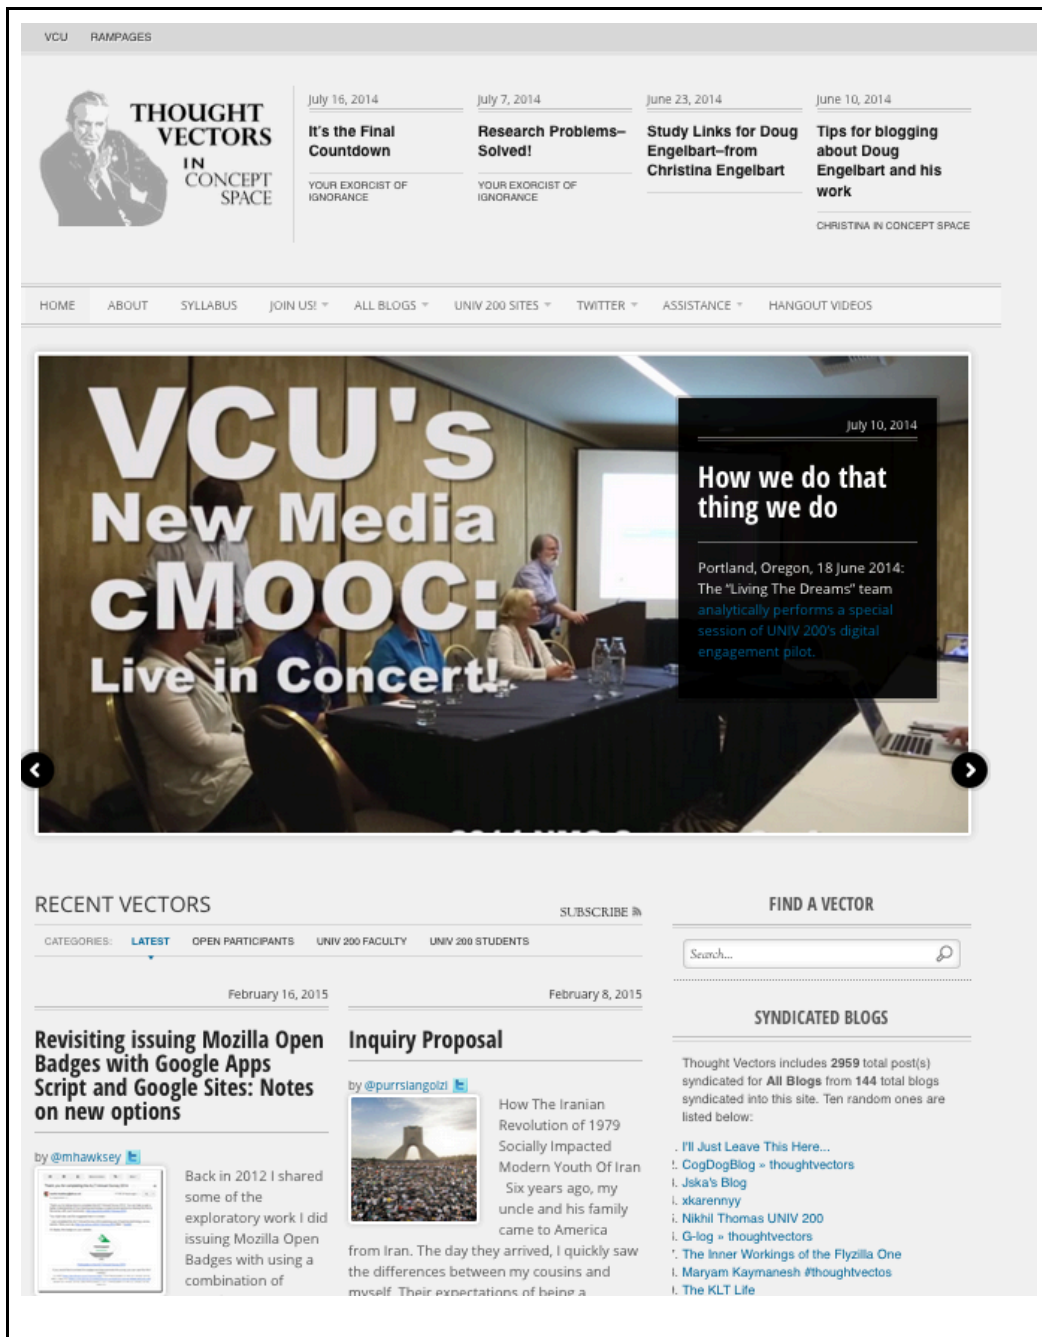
VCU RAMPAGES

THOUGHT VECTORS IN CONCEPT SPACE

July 16, 2014
It's the Final Countdown
YOUR EXORCIST OF IGNORANCE

July 7, 2014
Research Problems– Solved!
YOUR EXORCIST OF IGNORANCE

June 23, 2014
Study Links for Doug Engelbart–from Christina Engelbart

June 10, 2014
Tips for blogging about Doug Engelbart and his work
CHRISTINA IN CONCEPT SPACE

HOME ABOUT SYLLABUS JOIN US! ALL BLOGS UNIV 200 SITES TWITTER ASSISTANCE HANGOUT VIDEOS

VCU's New Media cMOOC: Live in Concert!

July 10, 2014
How we do that thing we do
Portland, Oregon, 18 June 2014: The "Living The Dreams" team analytically performs a special session of UNIV 200's digital engagement pilot.

RECENT VECTORS
SUBSCRIBE
CATEGORIES: LATEST OPEN PARTICIPANTS UNIV 200 FACULTY UNIV 200 STUDENTS

February 16, 2015
Revisiting issuing Mozilla Open Badges with Google Apps Script and Google Sites: Notes on new options
by @mhawksey
Back in 2012 I shared some of the exploratory work I did issuing Mozilla Open Badges with using a combination of

February 8, 2015
Inquiry Proposal
by @purrsiangolzi
How The Iranian Revolution of 1979 Socially Impacted Modern Youth Of Iran
Six years ago, my uncle and his family came to America from Iran. The day they arrived, I quickly saw the differences between my cousins and myself. Their expectations of being a

FIND A VECTOR
Search...

SYNDICATED BLOGS
Thought Vectors includes 2959 total post(s) syndicated for All Blogs from 144 total blogs syndicated into this site. Ten random ones are listed below:
I'll Just Leave This Here...
CogDogBlog » thoughtvectors
Jska's Blog
xkarennyy
Nikhil Thomas UNIV 200
G-log » thoughtvectors
The Inner Workings of the Flyzilla One
Maryam Kaymanesh #thoughtvectos
The KLT Life